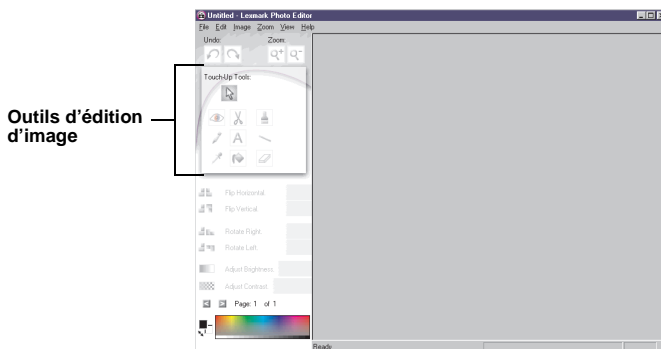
Outils d'édition d'image

Untitled - Lexmark Photo Editor

File Edit Image Zoom View Help

Undo:

Zoom:

Touch-Up Tools:

A

Flip Horizontal

Flip Vertical

Rotate Right

Rotate Left

Adjust Brightness

Adjust Contrast

Page: 1 of 1

Ready